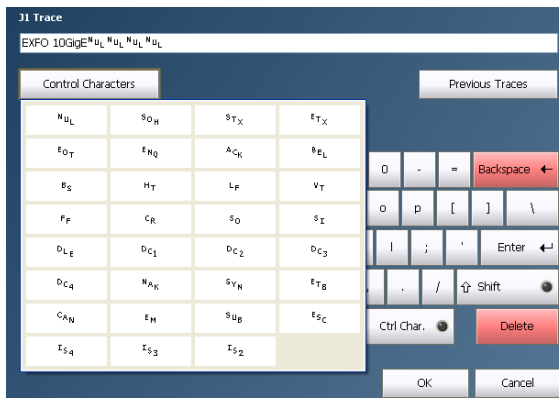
J1 Trace

EXFO 10GigE$^{N}U_{L}$ $^{N}U_{L}$ $^{N}U_{L}$ $^{N}U_{L}$

Control Characters

Previous Traces

| | | | |
|---|---|---|---|
| $^{N}U_{L}$ | $^{S}O_{H}$ | $^{S}T_{X}$ | $^{E}T_{X}$ |
| $^{E}O_{T}$ | $^{E}N_{Q}$ | $^{A}C_{K}$ | $^{B}E_{L}$ |
| $^{B}S$ | $^{H}T$ | $^{L}F$ | $^{V}T$ |
| $^{F}F$ | $^{C}R$ | $^{S}O$ | $^{S}I$ |
| $^{D}L_{E}$ | $^{D}C_{1}$ | $^{D}C_{2}$ | $^{D}C_{3}$ |
| $^{D}C_{4}$ | $^{N}A_{K}$ | $^{S}Y_{N}$ | $^{E}T_{B}$ |
| $^{C}A_{N}$ | $^{E}M$ | $^{S}U_{B}$ | $^{E}S_{C}$ |
| $^{I}S_{4}$ | $^{I}S_{3}$ | $^{I}S_{2}$ | |

0 - = Backspace ←

o p [ ] \

l ; ' Enter ↵

. / ⇧ Shift

Ctrl Char. Delete

OK Cancel